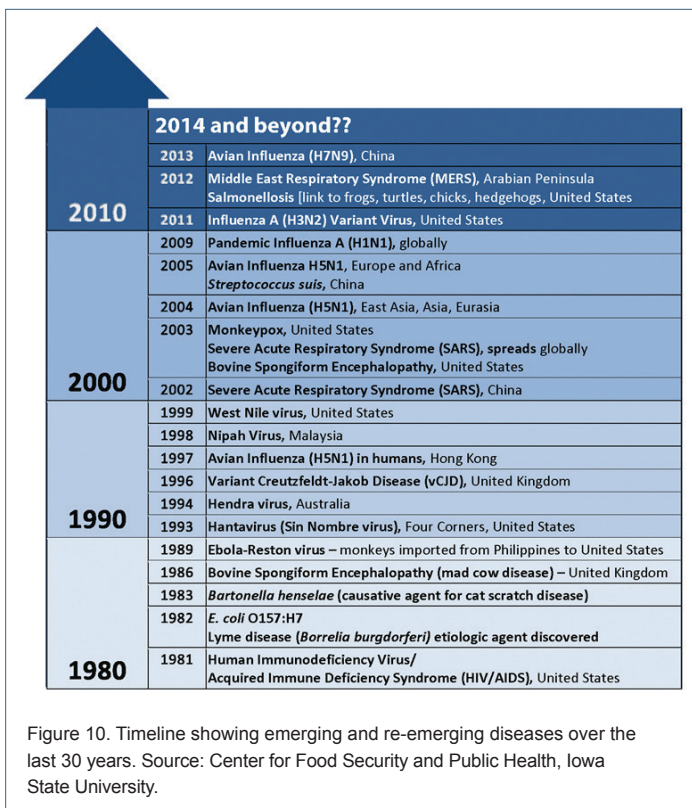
| | | |
|---|---|---|
| | 2014 and beyond?? | |
| | 2013 | Avian Influenza (H7N9), China |
| | 2012 | Middle East Respiratory Syndrome (MERS), Arabian Peninsula Salmonellosis [link to frogs, turtles, chicks, hedgehogs, United States |
| 2010 | 2011 | Influenza A (H3N2) Variant Virus, United States |
| | 2009 | Pandemic Influenza A (H1N1), globally |
| | 2005 | Avian Influenza H5N1, Europe and Africa *Streptococcus suis*, China |
| | 2004 | Avian Influenza (H5N1), East Asia, Asia, Eurasia |
| | 2003 | Monkeypox, United States Severe Acute Respiratory Syndrome (SARS), spreads globally Bovine Spongiform Encephalopathy, United States |
| 2000 | 2002 | Severe Acute Respiratory Syndrome (SARS), China |
| | 1999 | West Nile virus, United States |
| | 1998 | Nipah Virus, Malaysia |
| | 1997 | Avian Influenza (H5N1) in humans, Hong Kong |
| | 1996 | Variant Creutzfeldt-Jakob Disease (vCJD), United Kingdom |
| | 1994 | Hendra virus, Australia |
| 1990 | 1993 | Hantavirus (Sin Nombre virus), Four Corners, United States |
| | 1989 | Ebola-Reston virus – monkeys imported from Philippines to United States |
| | 1986 | Bovine Spongiform Encephalopathy (mad cow disease) – United Kingdom |
| | 1983 | *Bartonella henselae* (causative agent for cat scratch disease) |
| | 1982 | *E. coli* O157:H7 Lyme disease (*Borrelia burgdorferi*) etiologic agent discovered |
| 1980 | 1981 | Human Immunodeficiency Virus/ Acquired Immune Deficiency Syndrome (HIV/AIDS), United States |

Figure 10. Timeline showing emerging and re-emerging diseases over the last 30 years. Source: Center for Food Security and Public Health, Iowa State University.